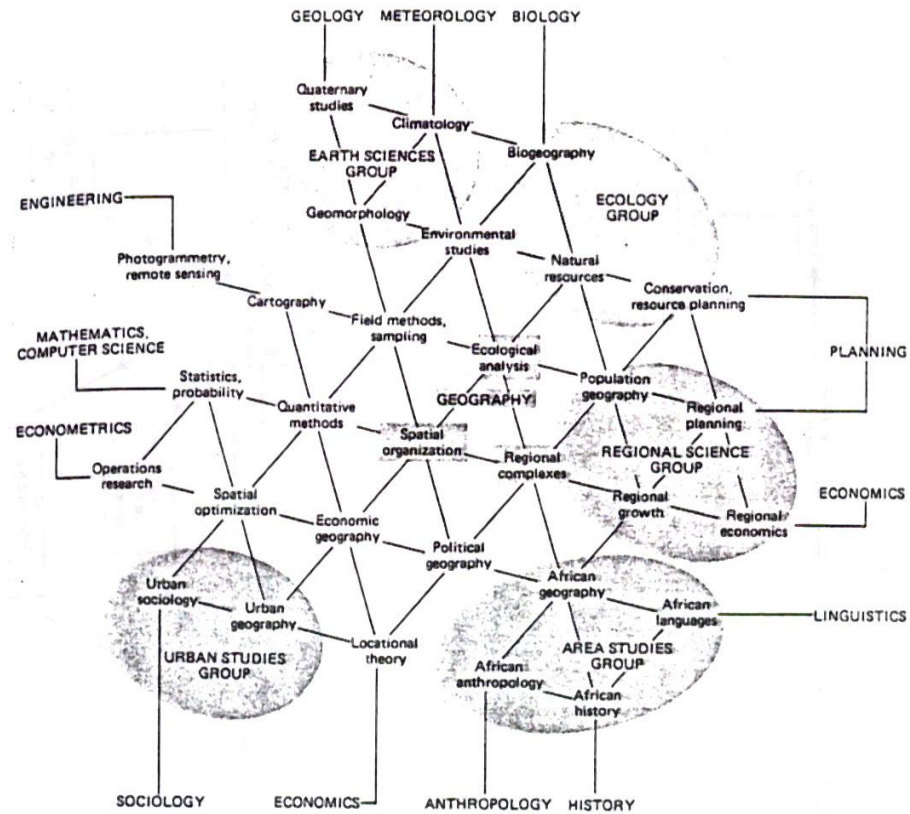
GEOLOGY METEOROLOGY BIOLOGY

Quaternary studies

Climatology

Biogeography

EARTH SCIENCES GROUP

ECOLOGY GROUP

ENGINEERING

Geomorphology

Environmental studies

Photogrammetry, remote sensing

Natural resources

Conservation, resource planning

Cartography

Field methods, sampling

MATHEMATICS, COMPUTER SCIENCE

Ecological analysis

PLANNING

Statistics, probability

Population geography

Quantitative methods

GEOGRAPHY

Regional planning

ECONOMETRICS

Spatial organization

Regional complexes

REGIONAL SCIENCE GROUP

Operations research

Spatial optimization

Regional growth

ECONOMICS

Regional economics

Economic geography

Political geography

Urban sociology

African geography

Urban geography

African languages

LINGUISTICS

URBAN STUDIES GROUP

Locational theory

AREA STUDIES GROUP

African anthropology

African history

SOCIOLOGY ECONOMICS ANTHROPOLOGY HISTORY